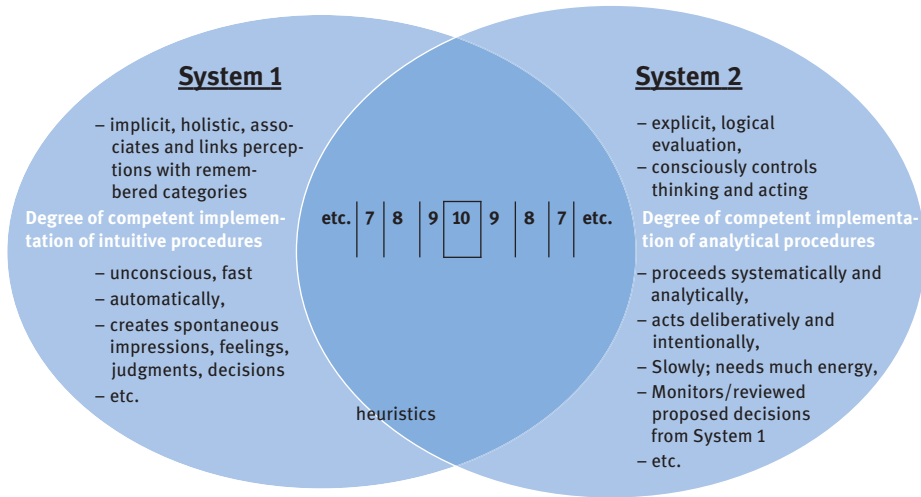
System 1

– implicit, holistic, associates and links perceptions with remembered categories

Degree of competent implementation of intuitive procedures

– unconscious, fast
– automatically,
– creates spontaneous impressions, feelings, judgments, decisions
– etc.

etc. | 7 | 8 | 9 | 10 | 9 | 8 | 7 | etc.

heuristics

System 2

– explicit, logical evaluation,
– consciously controls thinking and acting

Degree of competent implementation of analytical procedures

– proceeds systematically and analytically,
– acts deliberatively and intentionally,
– Slowly; needs much energy,
– Monitors/reviewed proposed decisions from System 1
– etc.